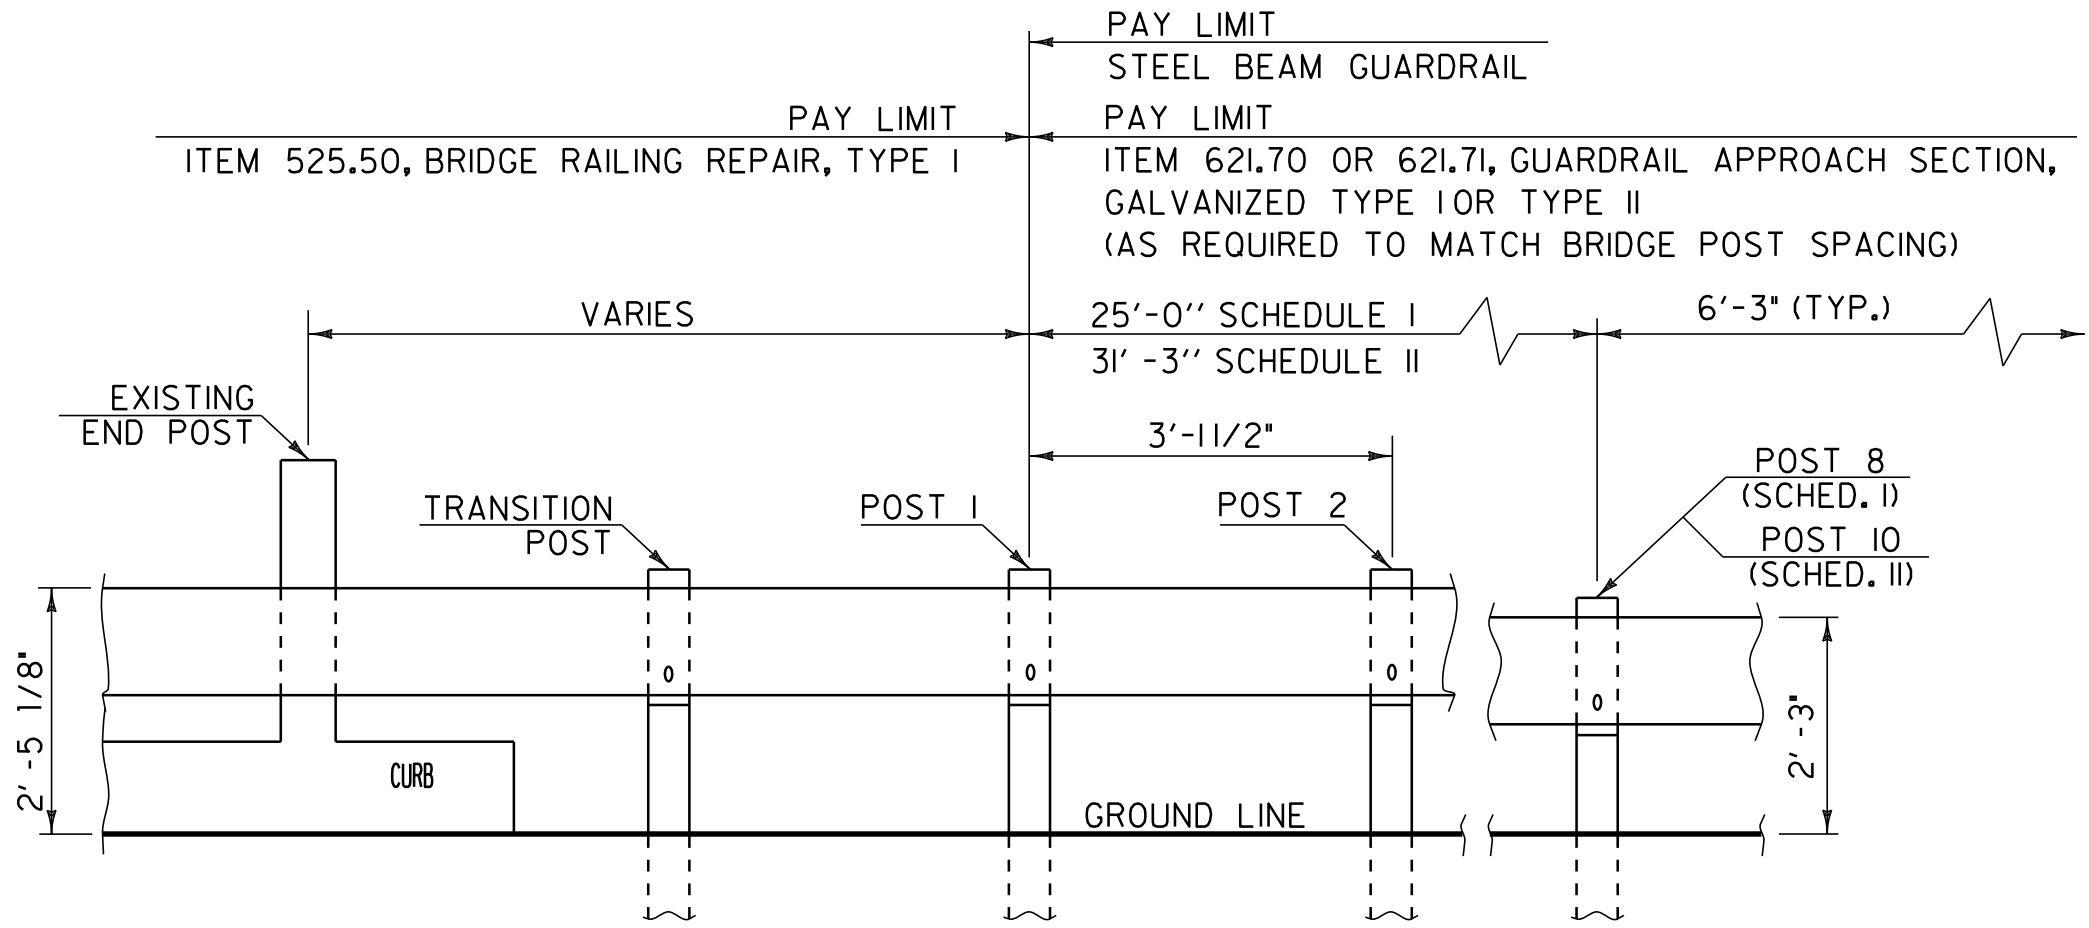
PAY LIMIT
STEEL BEAM GUARDRAIL

PAY LIMIT
ITEM 525.50, BRIDGE RAILING REPAIR, TYPE I

PAY LIMIT
ITEM 621.70 OR 621.71, GUARDRAIL APPROACH SECTION, GALVANIZED TYPE I OR TYPE II
(AS REQUIRED TO MATCH BRIDGE POST SPACING)

VARIES

25'-0'' SCHEDULE I
31' -3'' SCHEDULE II

6'-3" (TYP.)

EXISTING
END POST

3'-1 1/2"

POST 8
(SCHED. I)
POST 10
(SCHED. II)

TRANSITION
POST

POST 1

POST 2

2' -5 1/8"

CURB

GROUND LINE

2' -3"